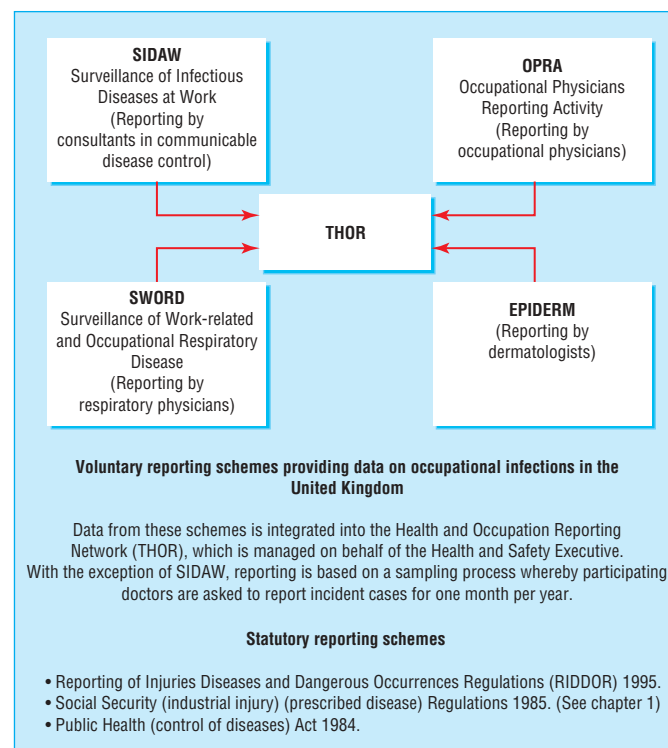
SIDAW
Surveillance of Infectious Diseases at Work
(Reporting by consultants in communicable disease control)

OPRA
Occupational Physicians Reporting Activity
(Reporting by occupational physicians)

THOR

SWORD
Surveillance of Work-related and Occupational Respiratory Disease
(Reporting by respiratory physicians)

EPIDERM
(Reporting by dermatologists)

Voluntary reporting schemes providing data on occupational infections in the United Kingdom

Data from these schemes is integrated into the Health and Occupation Reporting Network (THOR), which is managed on behalf of the Health and Safety Executive. With the exception of SIDAW, reporting is based on a sampling process whereby participating doctors are asked to report incident cases for one month per year.

Statutory reporting schemes

• Reporting of Injuries Diseases and Dangerous Occurrences Regulations (RIDDOR) 1995.
• Social Security (industrial injury) (prescribed disease) Regulations 1985. (See chapter 1)
• Public Health (control of diseases) Act 1984.